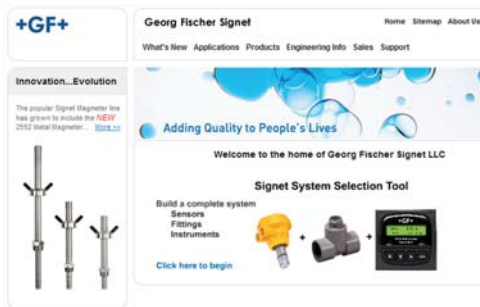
+GF+

Georg Fischer Signet

Home Sitemap About Us

What's New Applications Products Engineering Info Sales Support

Innovation...Evolution

The popular Signet Magmeter line has grown to include the NEW 2552 Metal Magmeter... More >>

Adding Quality to People's Lives

Welcome to the home of Georg Fischer Signet LLC

Signet System Selection Tool

Build a complete system
Sensors
Fittings
Instruments

+ +

+GF+

Click here to begin